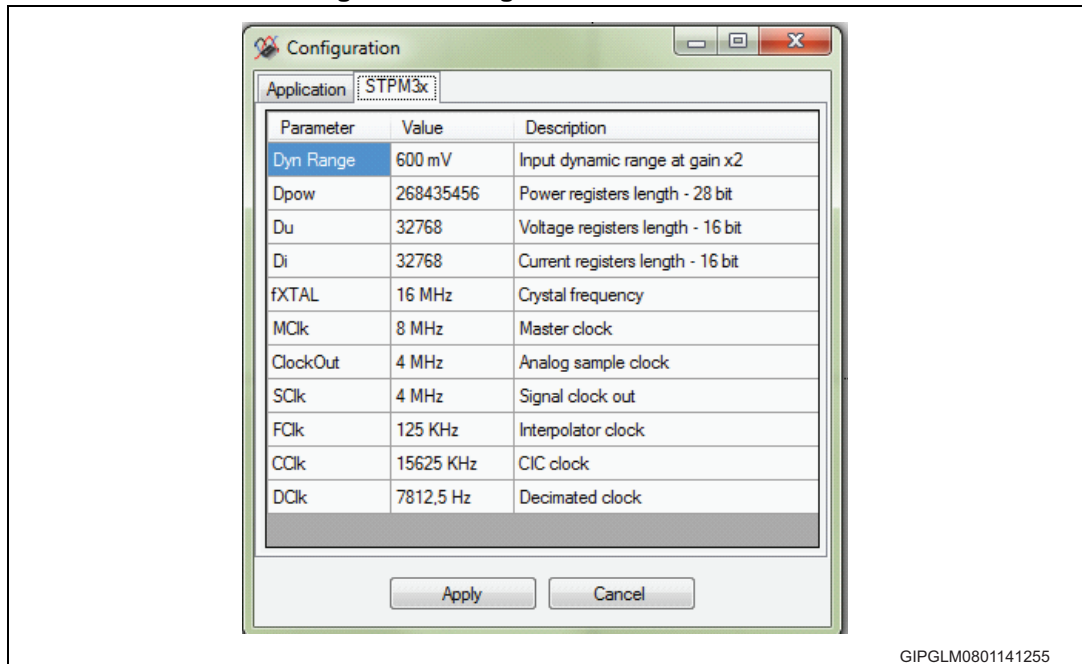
Configuration

Application | STPM3x

| Parameter | Value | Description |
|---|---|---|
| Dyn Range | 600 mV | Input dynamic range at gain x2 |
| Dpow | 268435456 | Power registers length - 28 bit |
| Du | 32768 | Voltage registers length - 16 bit |
| Di | 32768 | Current registers length - 16 bit |
| fXTAL | 16 MHz | Crystal frequency |
| MClk | 8 MHz | Master clock |
| ClockOut | 4 MHz | Analog sample clock |
| SClk | 4 MHz | Signal clock out |
| FClk | 125 KHz | Interpolator clock |
| CClk | 15625 KHz | CIC clock |
| DClk | 7812,5 Hz | Decimated clock |

Apply Cancel

GIPGLM0801141255